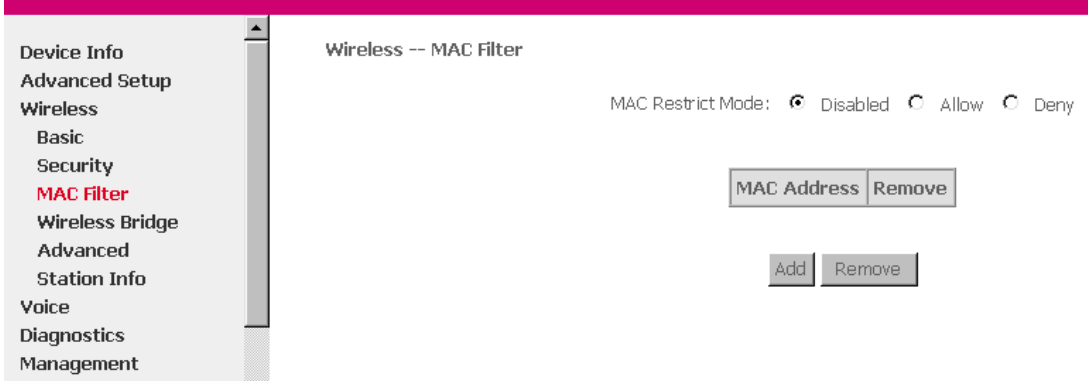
Device Info
Advanced Setup
Wireless
Basic
Security
MAC Filter
Wireless Bridge
Advanced
Station Info
Voice
Diagnostics
Management

Wireless -- MAC Filter

MAC Restrict Mode: Disabled Allow Deny

| MAC Address | Remove |
|---|---|

Add Remove